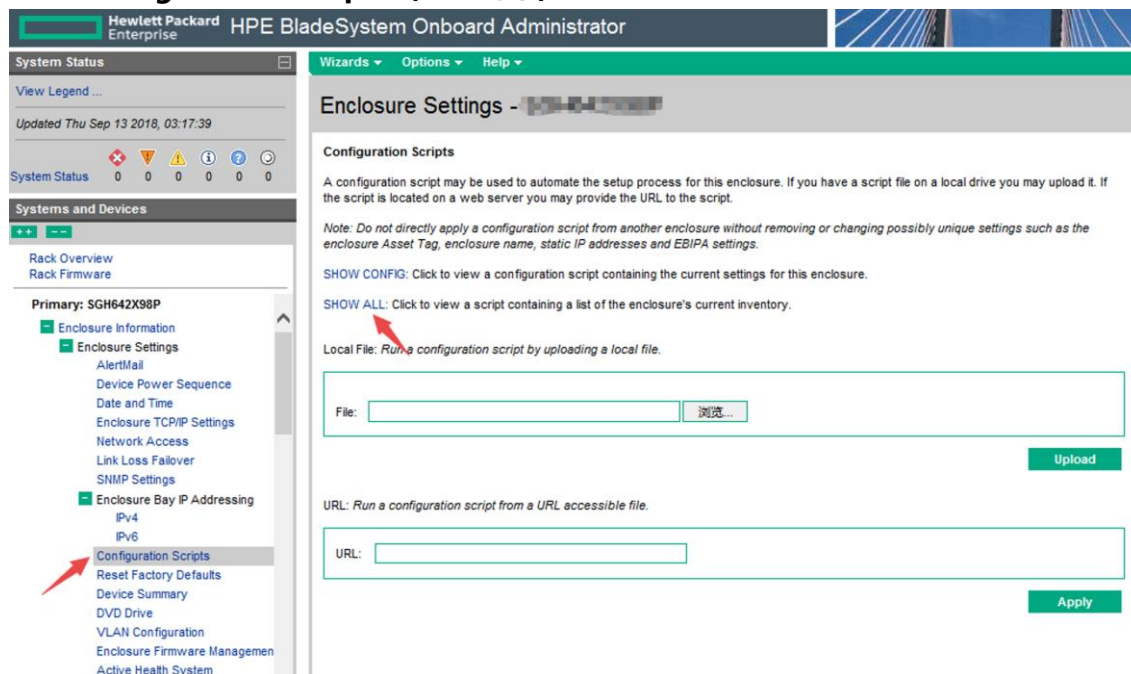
Hewlett Packard Enterprise HPE BladeSystem Onboard Administrator

System Status

View Legend ...

Updated Thu Sep 13 2018, 03:17:39

System Status 0 0 0 0 0 0

Systems and Devices

++ --

Rack Overview
Rack Firmware

Primary: SGH642X98P

Enclosure Information
Enclosure Settings
AlertMail
Device Power Sequence
Date and Time
Enclosure TCP/IP Settings
Network Access
Link Loss Failover
SNMP Settings
Enclosure Bay IP Addressing
IPv4
IPv6
Configuration Scripts
Reset Factory Defaults
Device Summary
DVD Drive
VLAN Configuration
Enclosure Firmware Managemen
Active Health System

Wizards ▾ Options ▾ Help ▾

Enclosure Settings - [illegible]

Configuration Scripts

A configuration script may be used to automate the setup process for this enclosure. If you have a script file on a local drive you may upload it. If the script is located on a web server you may provide the URL to the script.

Note: Do not directly apply a configuration script from another enclosure without removing or changing possibly unique settings such as the enclosure Asset Tag, enclosure name, static IP addresses and EBIPA settings.

SHOW CONFIG: Click to view a configuration script containing the current settings for this enclosure.

SHOW ALL: Click to view a script containing a list of the enclosure's current inventory.

Local File: Run a configuration script by uploading a local file.

File: 浏览...

Upload

URL: Run a configuration script from a URL accessible file.

URL:

Apply